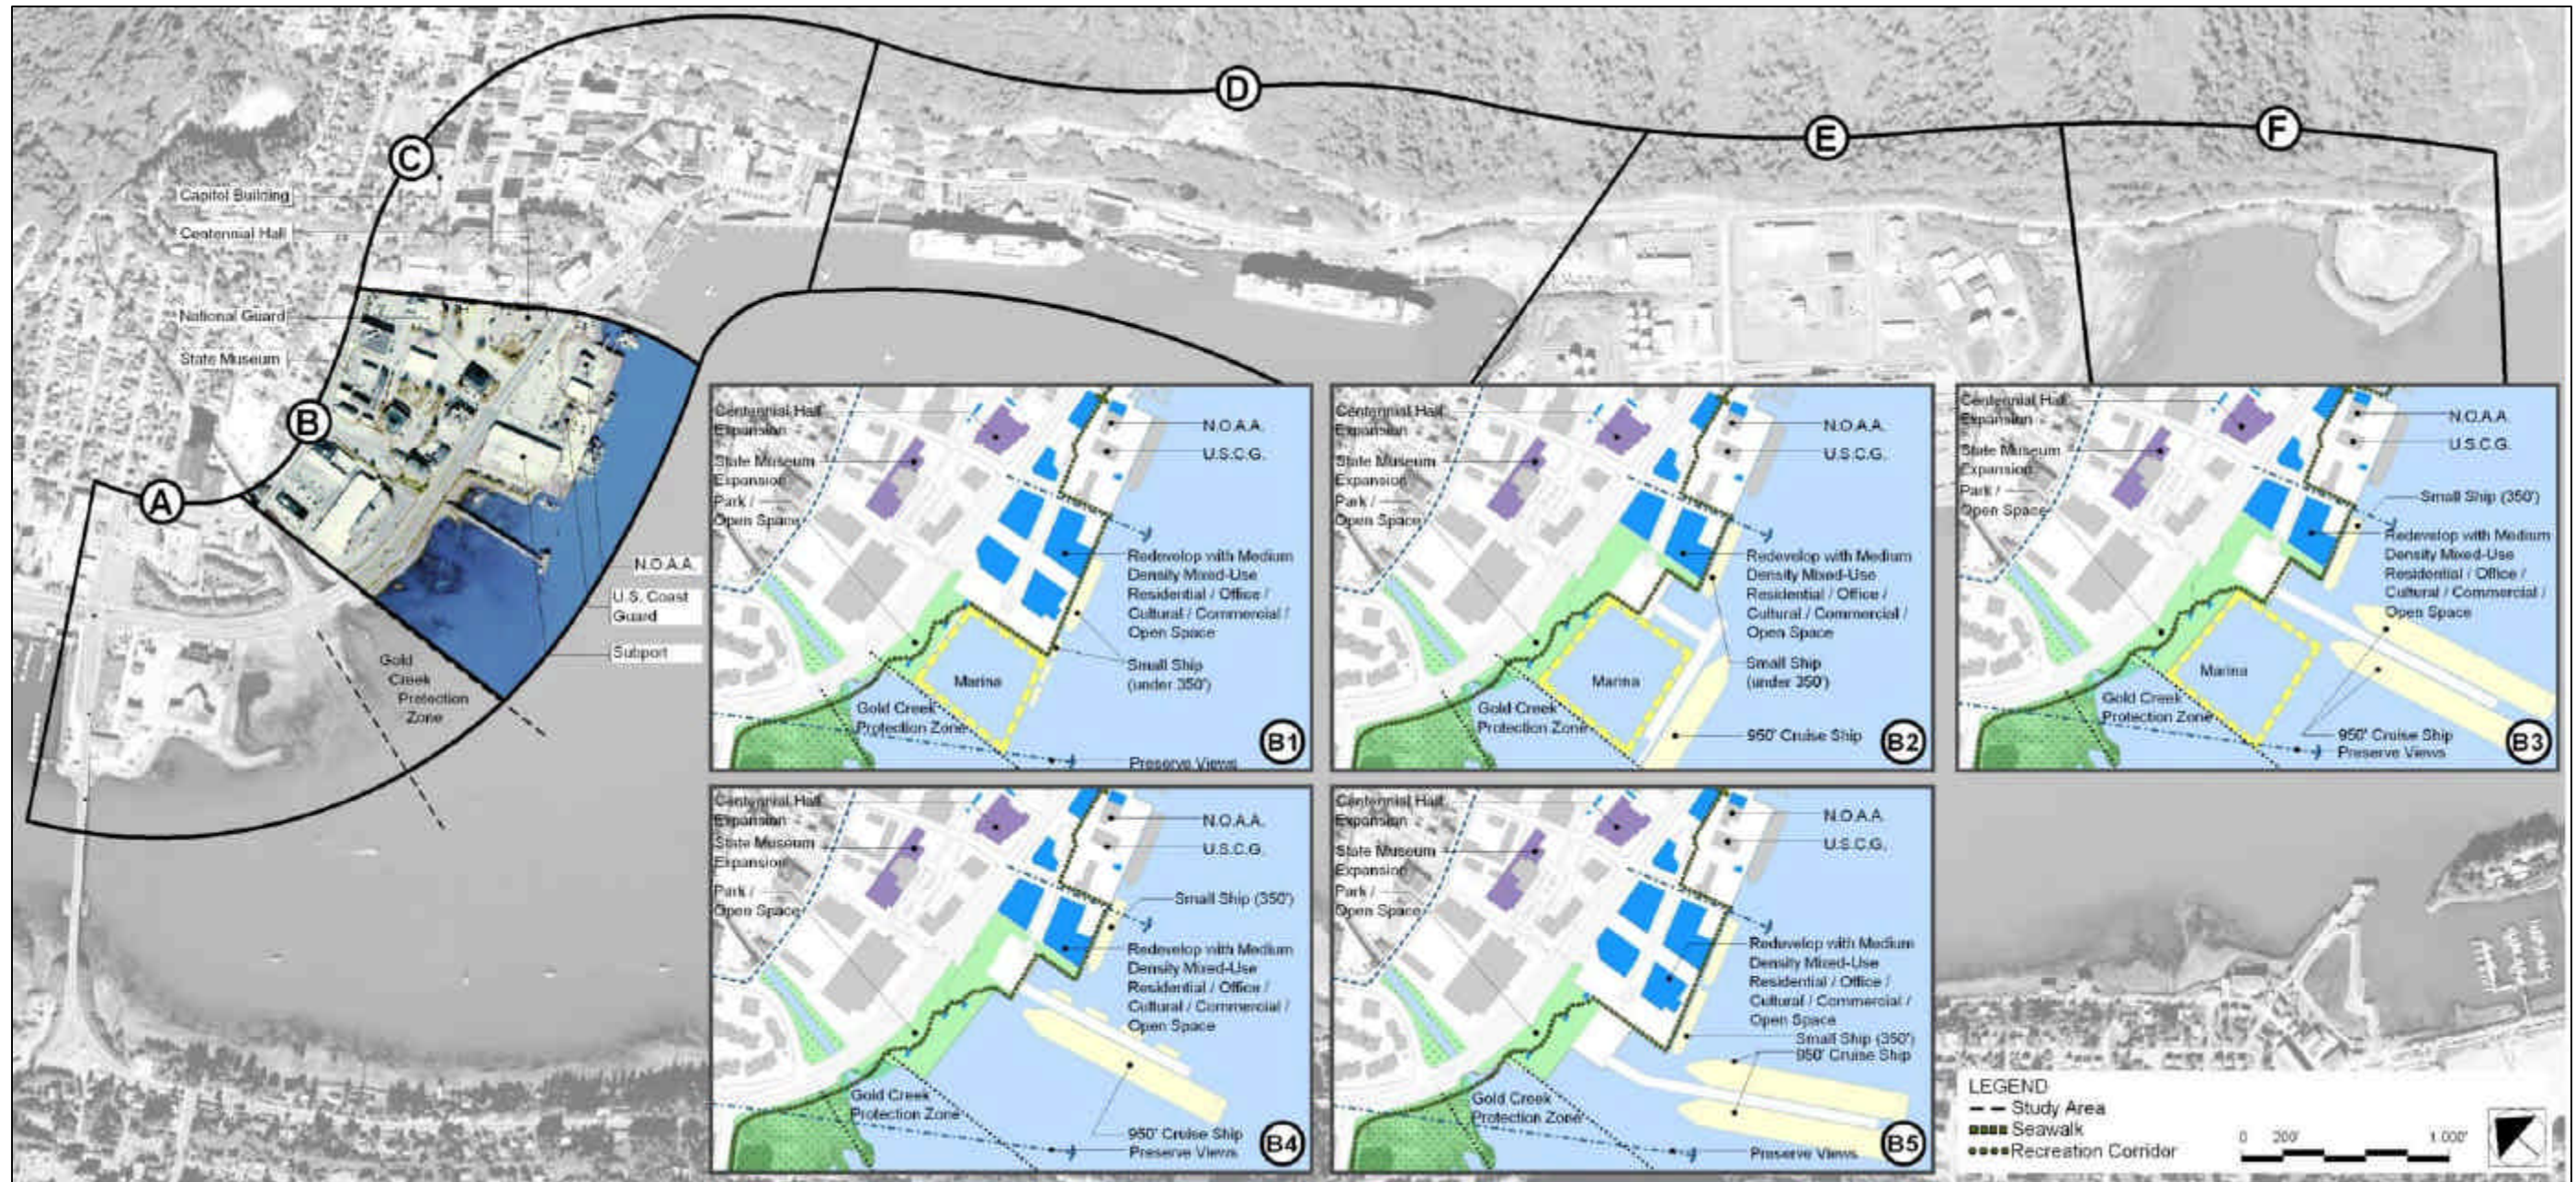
D

C

E

F

Capitol Building

Centennial Hall

National Guard

State Museum

B

A

N.O.A.A.

U.S. Coast Guard

Subport

Gold Creek Protection Zone

Centennial Hall Expansion

State Museum Expansion

Park / Open Space

N.O.A.A.

U.S.C.G.

Redevelop with Medium Density Mixed-Use Residential / Office / Cultural / Commercial / Open Space

Small Ship (under 350')

Marina

Gold Creek Protection Zone

Preserve Views

B1

Centennial Hall Expansion

State Museum Expansion

Park / Open Space

N.O.A.A.

U.S.C.G.

Redevelop with Medium Density Mixed-Use Residential / Office / Cultural / Commercial / Open Space

Small Ship (under 350')

Marina

Gold Creek Protection Zone

950' Cruise Ship

B2

Centennial Hall Expansion

State Museum Expansion

Park / Open Space

N.O.A.A.

U.S.C.G.

Small Ship (350')

Redevelop with Medium Density Mixed-Use Residential / Office / Cultural / Commercial / Open Space

Marina

Gold Creek Protection Zone

950' Cruise Ship

Preserve Views

B3

Centennial Hall Expansion

State Museum Expansion

Park / Open Space

N.O.A.A.

U.S.C.G.

Small Ship (350')

Redevelop with Medium Density Mixed-Use Residential / Office / Cultural / Commercial / Open Space

Gold Creek Protection Zone

950' Cruise Ship

Preserve Views

B4

Centennial Hall Expansion

State Museum Expansion

Park / Open Space

N.O.A.A.

U.S.C.G.

Redevelop with Medium Density Mixed-Use Residential / Office / Cultural / Commercial / Open Space

Small Ship (350')

950' Cruise Ship

Gold Creek Protection Zone

Preserve Views

B5

LEGEND
Study Area
Seawalk
Recreation Corridor

0 200' 1,000'